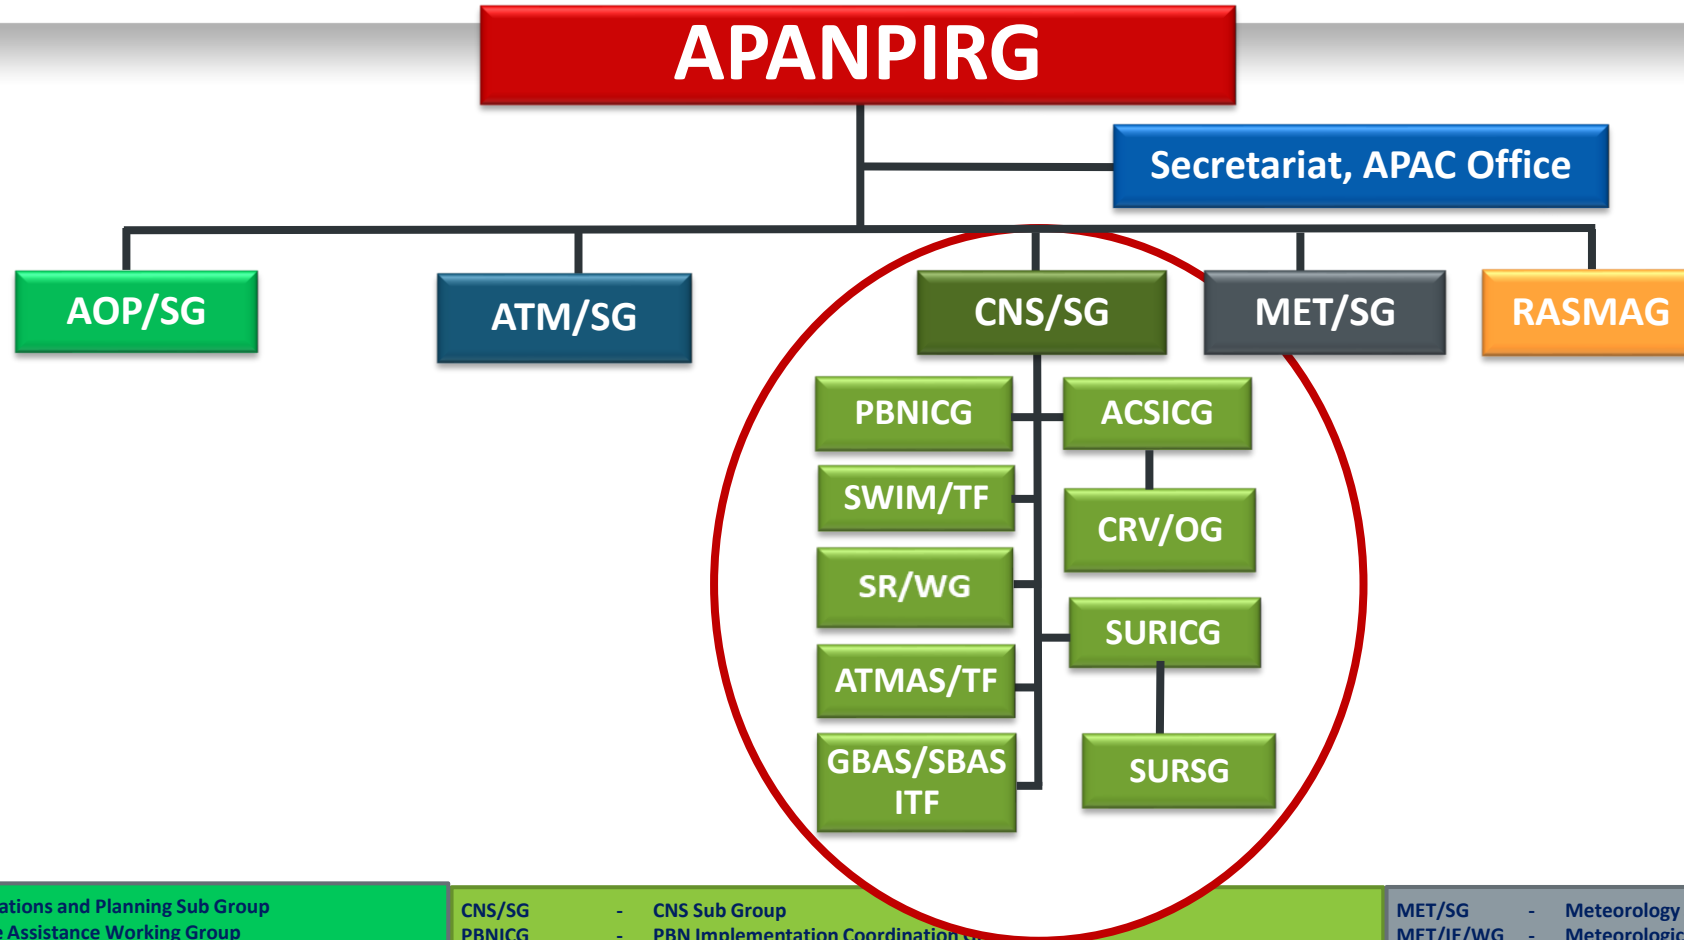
APANPIRG

Secretariat, APAC Office

AOP/SG

ATM/SG

CNS/SG

MET/SG

RASMAG

PBNICG

ACSICG

SWIM/TF

CRV/OG

SR/WG

SURICG

ATMAS/TF

GBAS/SBAS ITF

SURSG

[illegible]ations and Planning Sub Group
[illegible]e Assistance Working Group

CNS/SG - CNS Sub Group
PBNICG - PBN Implementation Coordination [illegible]

MET/SG - Meteorology
MET/IE/WG - Meteorologic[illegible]